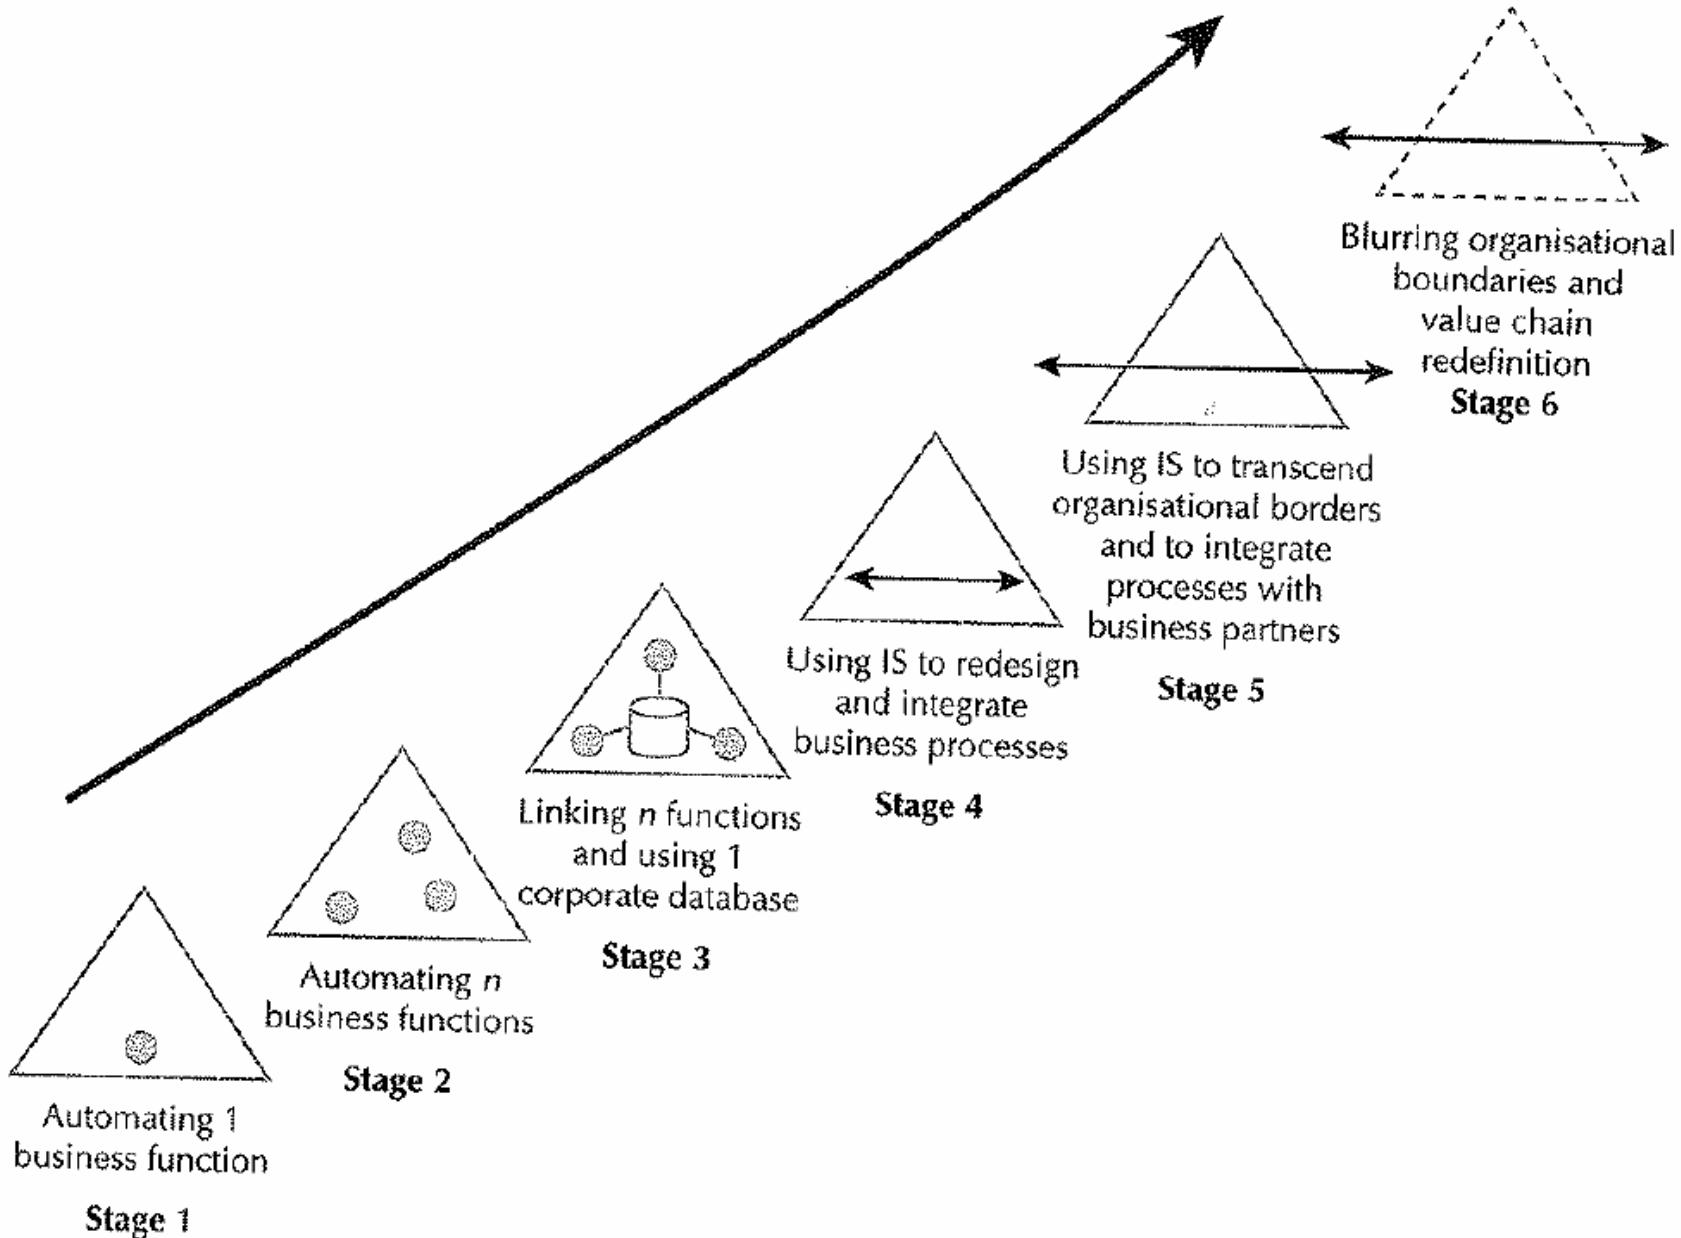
Automating 1 business function

Stage 1

Automating $n$ business functions

Stage 2

Linking $n$ functions and using 1 corporate database

Stage 3

Using IS to redesign and integrate business processes

Stage 4

Using IS to transcend organisational borders and to integrate processes with business partners

Stage 5

Blurring organisational boundaries and value chain redefinition

Stage 6